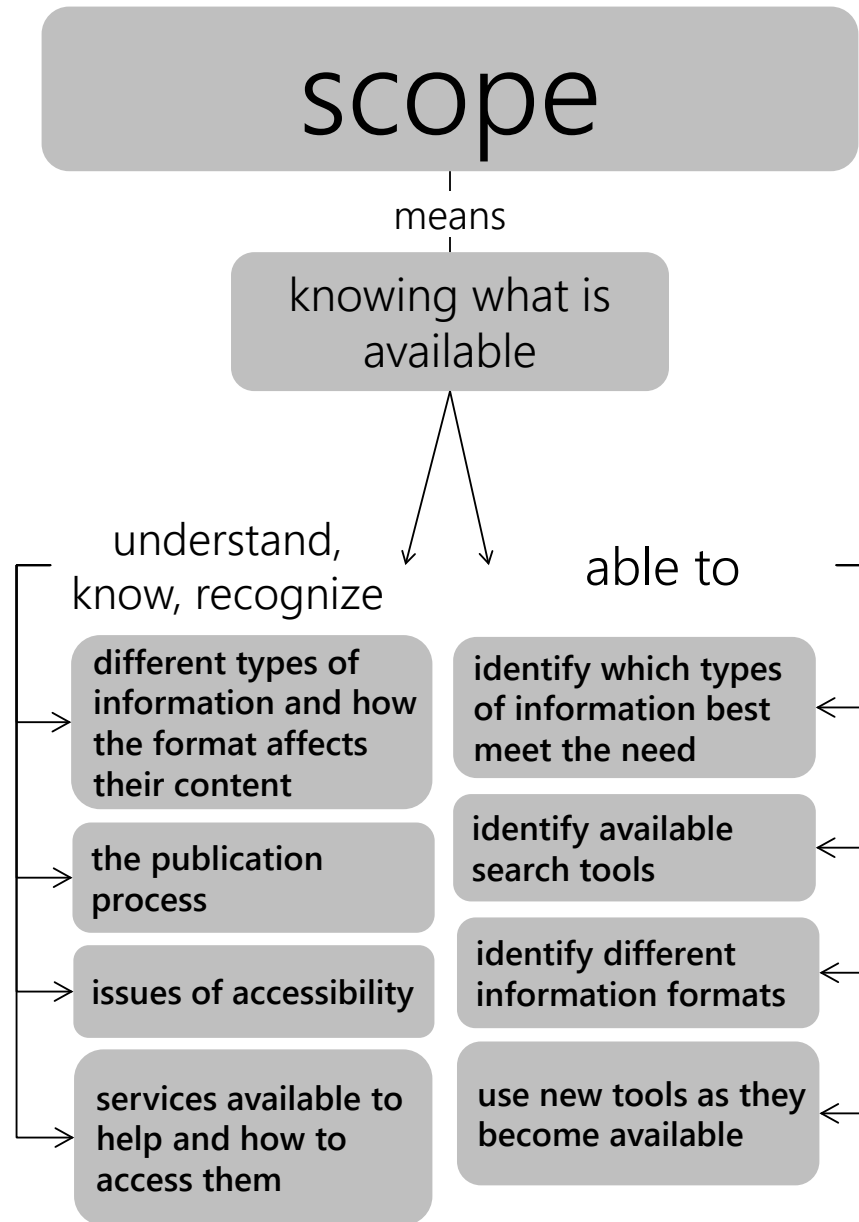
scope

means

knowing what is available

understand, know, recognize

different types of information and how the format affects their content

the publication process

issues of accessibility

services available to help and how to access them

able to

identify which types of information best meet the need

identify available search tools

identify different information formats

use new tools as they become available